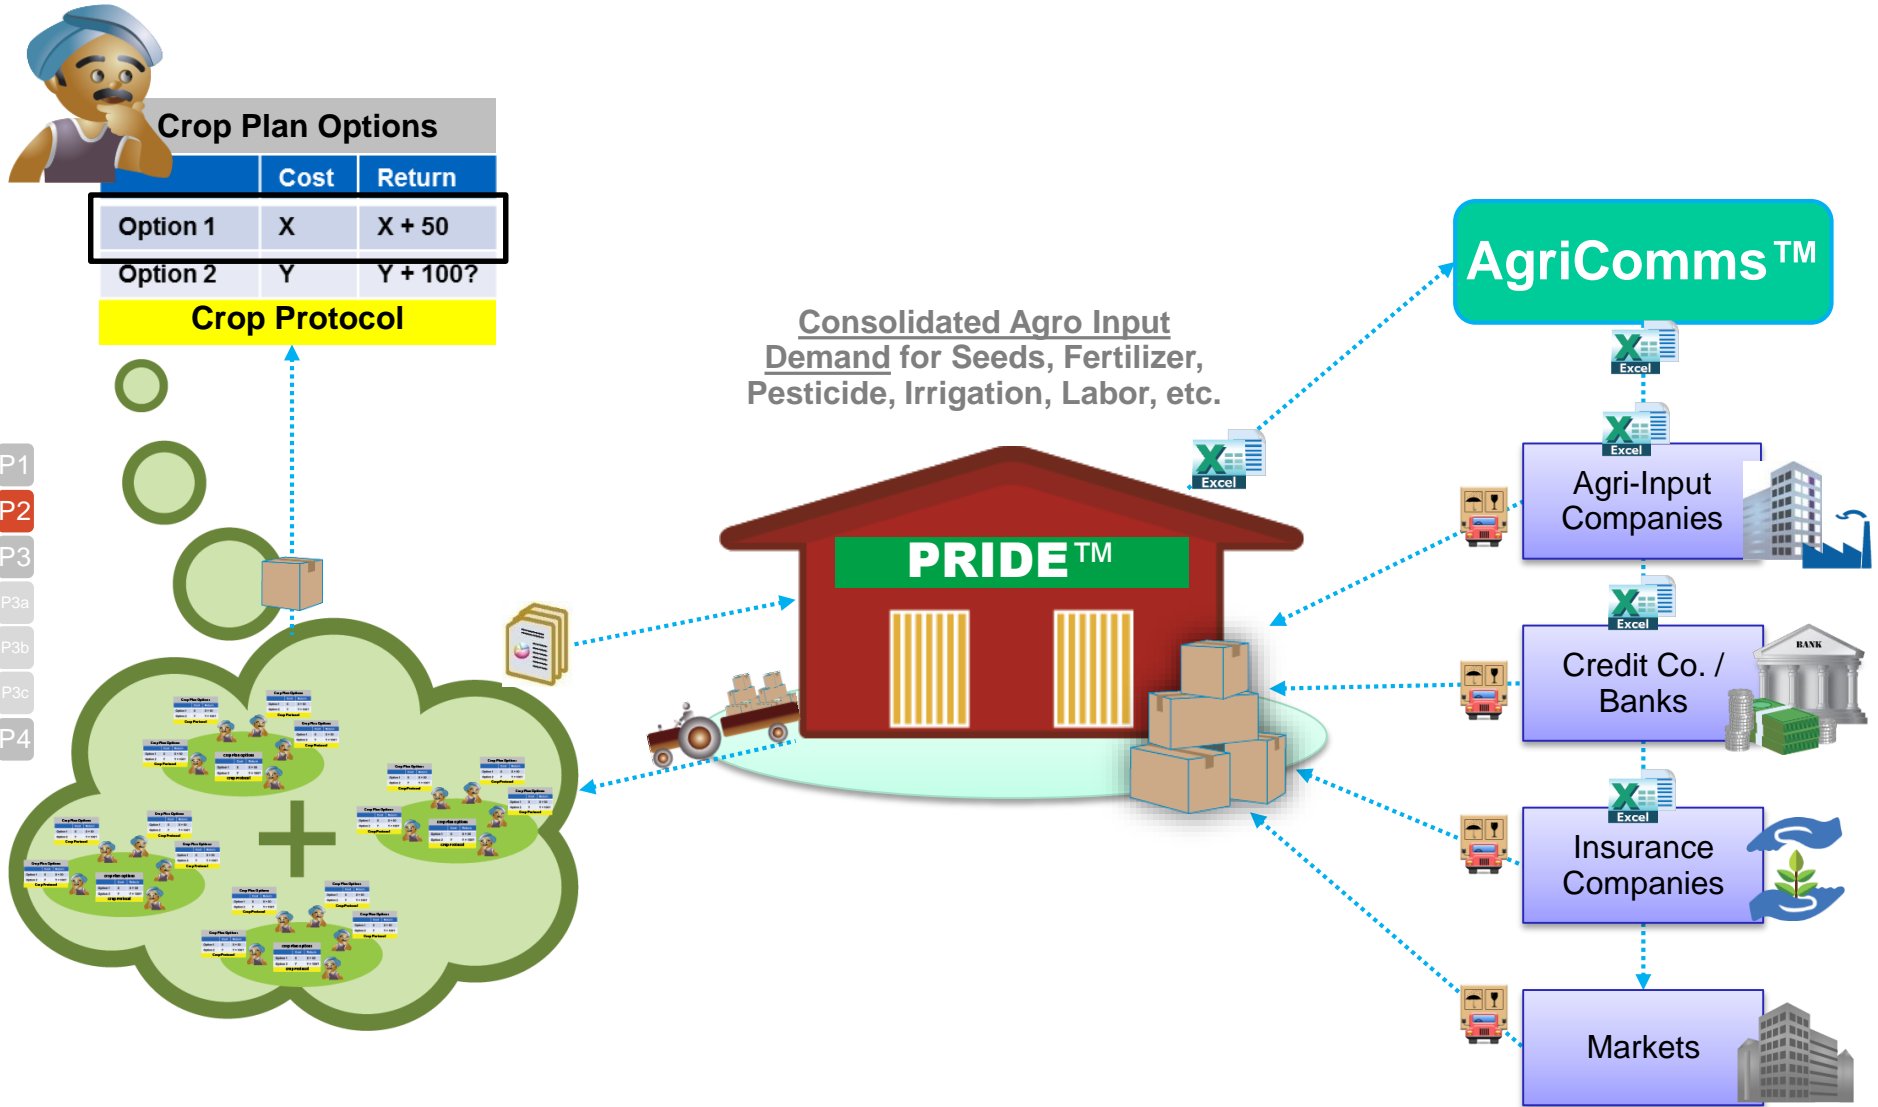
Crop Plan Options

| | Cost | Return |
|---|---|---|
| Option 1 | X | X + 50 |
| Option 2 | Y | Y + 100? |

Crop Protocol

P1
P2
P3
P3a
P3b
P3c
P4

Consolidated Agro Input Demand for Seeds, Fertilizer, Pesticide, Irrigation, Labor, etc.

PRIDE™

Excel

AgriComms™

Excel

Excel

Agri-Input Companies

Excel

Credit Co. / Banks

BANK

Excel

Insurance Companies

Markets